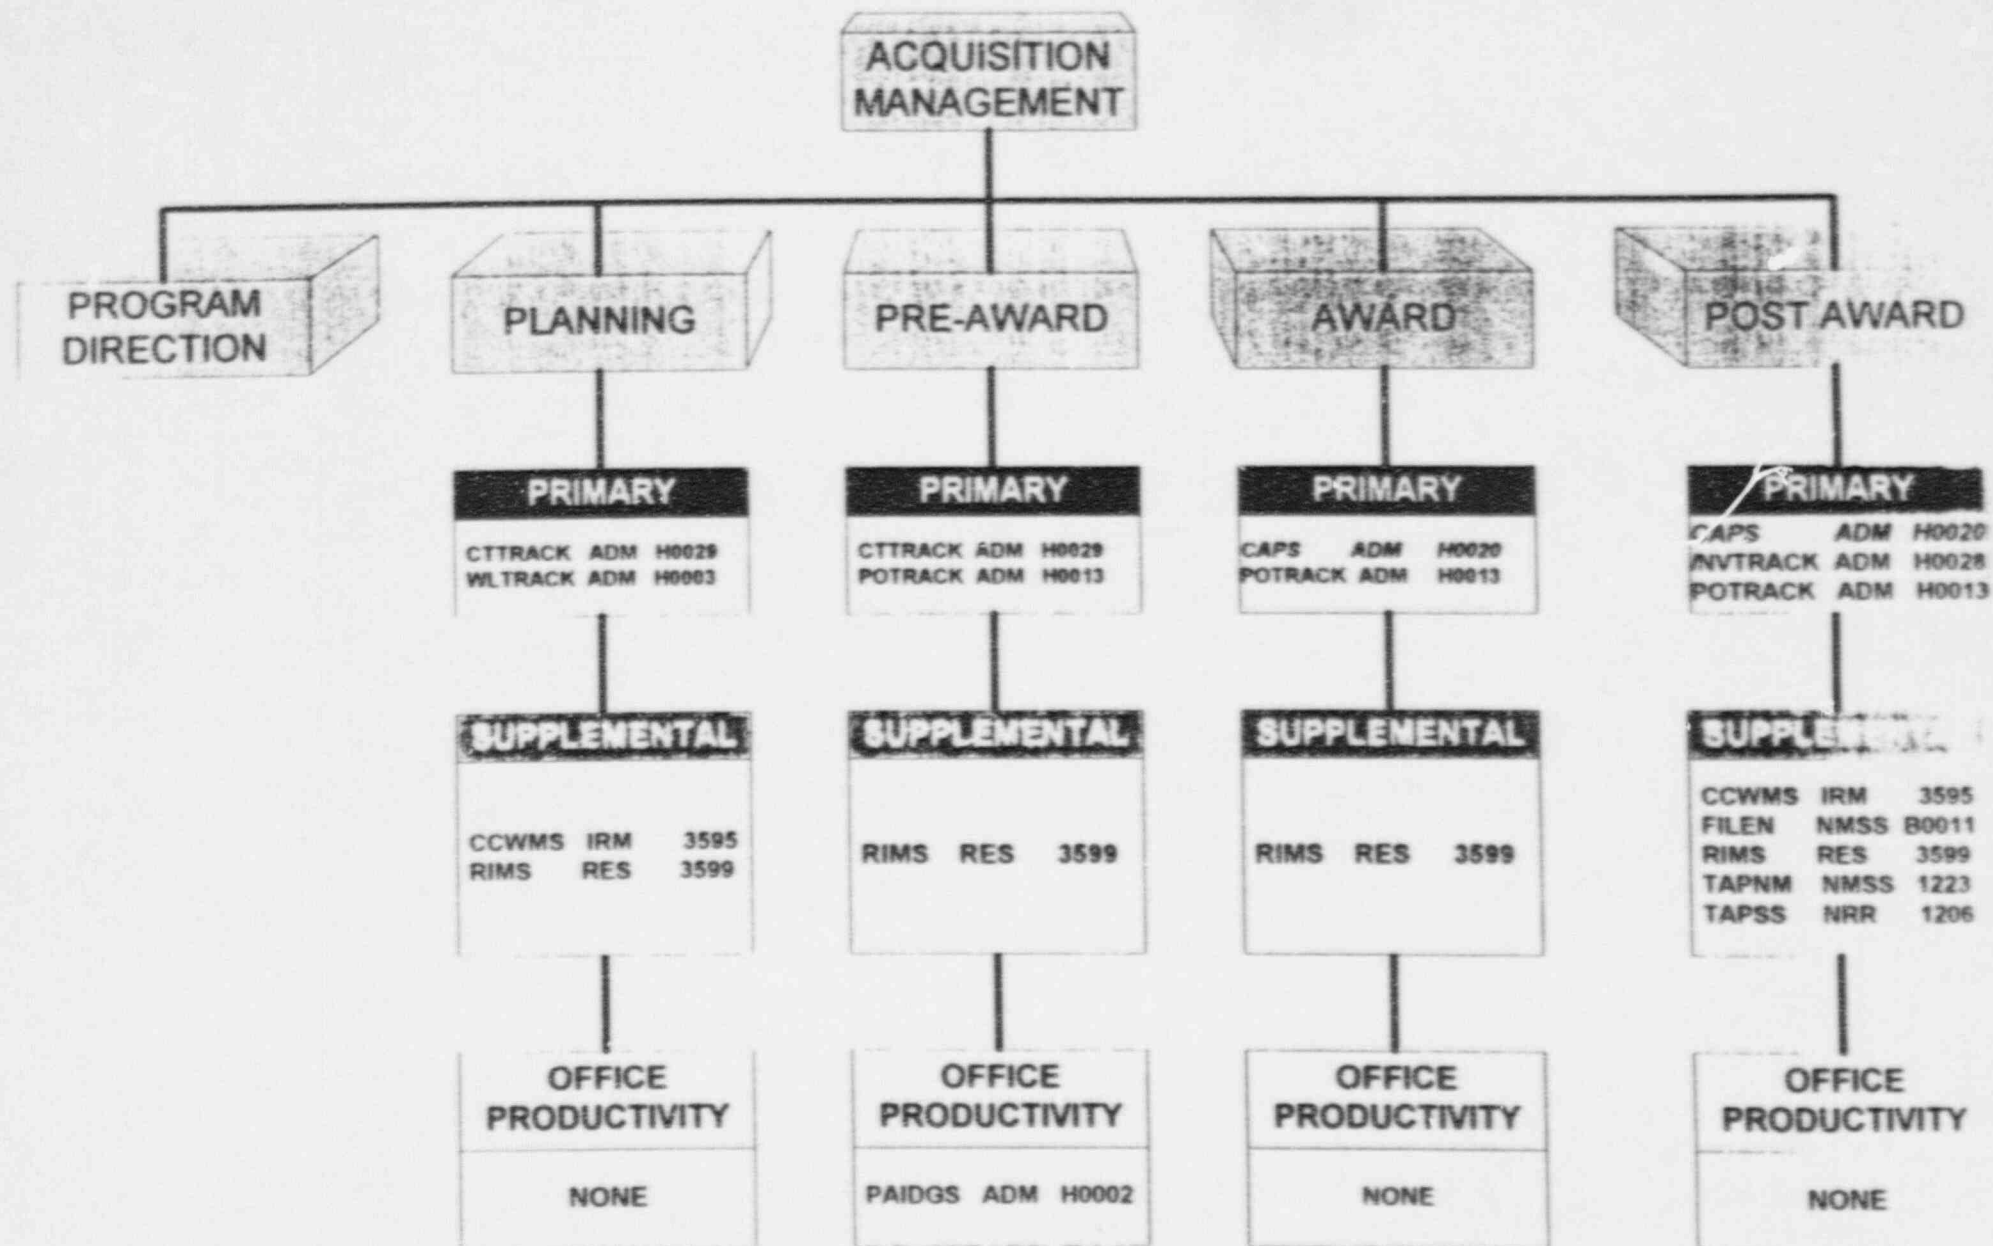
ACQUISITION MANAGEMENT

PROGRAM DIRECTION

PLANNING

PRIMARY

CTTRACK ADM H0029
WLTRACK ADM H0003

SUPPLEMENTAL

CCWMS IRM 3595
RIMS RES 3599

OFFICE PRODUCTIVITY

NONE

PRE-AWARD

PRIMARY

CTTRACK ADM H0029
POTRACK ADM H0013

SUPPLEMENTAL

RIMS RES 3599

OFFICE PRODUCTIVITY

PAIDGS ADM H0002

AWARD

PRIMARY

CAPS ADM H0020
POTRACK ADM H0013

SUPPLEMENTAL

RIMS RES 3599

OFFICE PRODUCTIVITY

NONE

POST AWARD

PRIMARY

CAPS ADM H0020
INVTRACK ADM H0028
POTRACK ADM H0013

SUPPLE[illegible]

CCWMS IRM 3595
FILEN NMSS B0011
RIMS RES 3599
TAPNM NMSS 1223
TAPSS NRR 1206

OFFICE PRODUCTIVITY

NONE